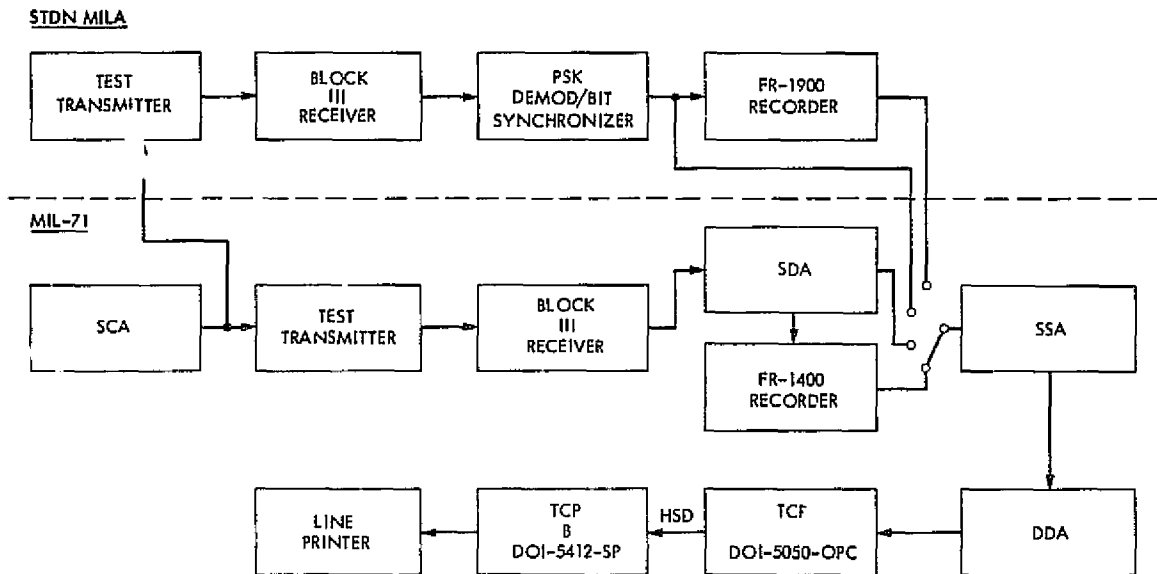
STDN MILA

TEST TRANSMITTER

BLOCK III RECEIVER

PSK DEMOD/BIT SYNCHRONIZER

FR-1900 RECORDER

MIL-71

SCA

TEST TRANSMITTER

BLOCK III RECEIVER

SDA

FR-1400 RECORDER

SSA

DDA

TCF DOI-5050-OPC

HSD

TCP B DOI-5412-SP

LINE PRINTER